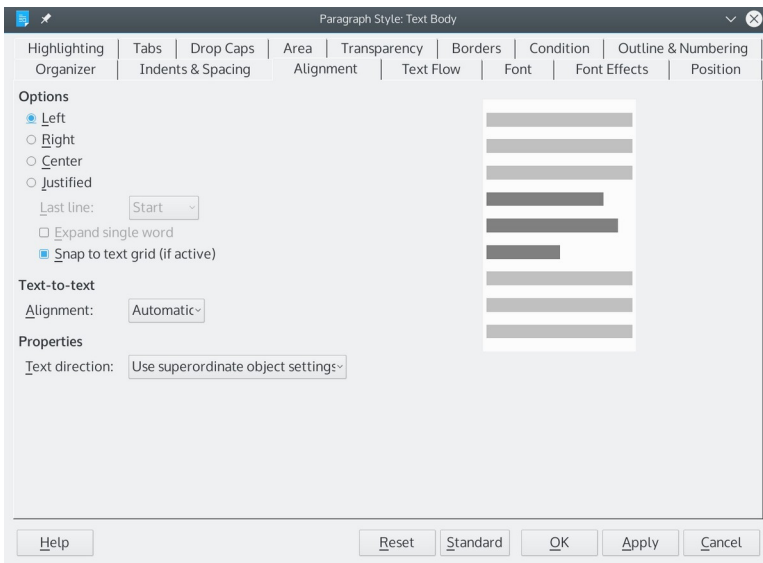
Paragraph Style: Text Body

Highlighting | Tabs | Drop Caps | Area | Transparency | Borders | Condition | Outline & Numbering
Organizer | Indents & Spacing | Alignment | Text Flow | Font | Font Effects | Position

Options
Left
Right
Center
Justified
Last line: Start
Expand single word
Snap to text grid (if active)

Text-to-text
Alignment: Automatic

Properties
Text direction: Use superordinate object settings

Help
Reset
Standard
OK
Apply
Cancel